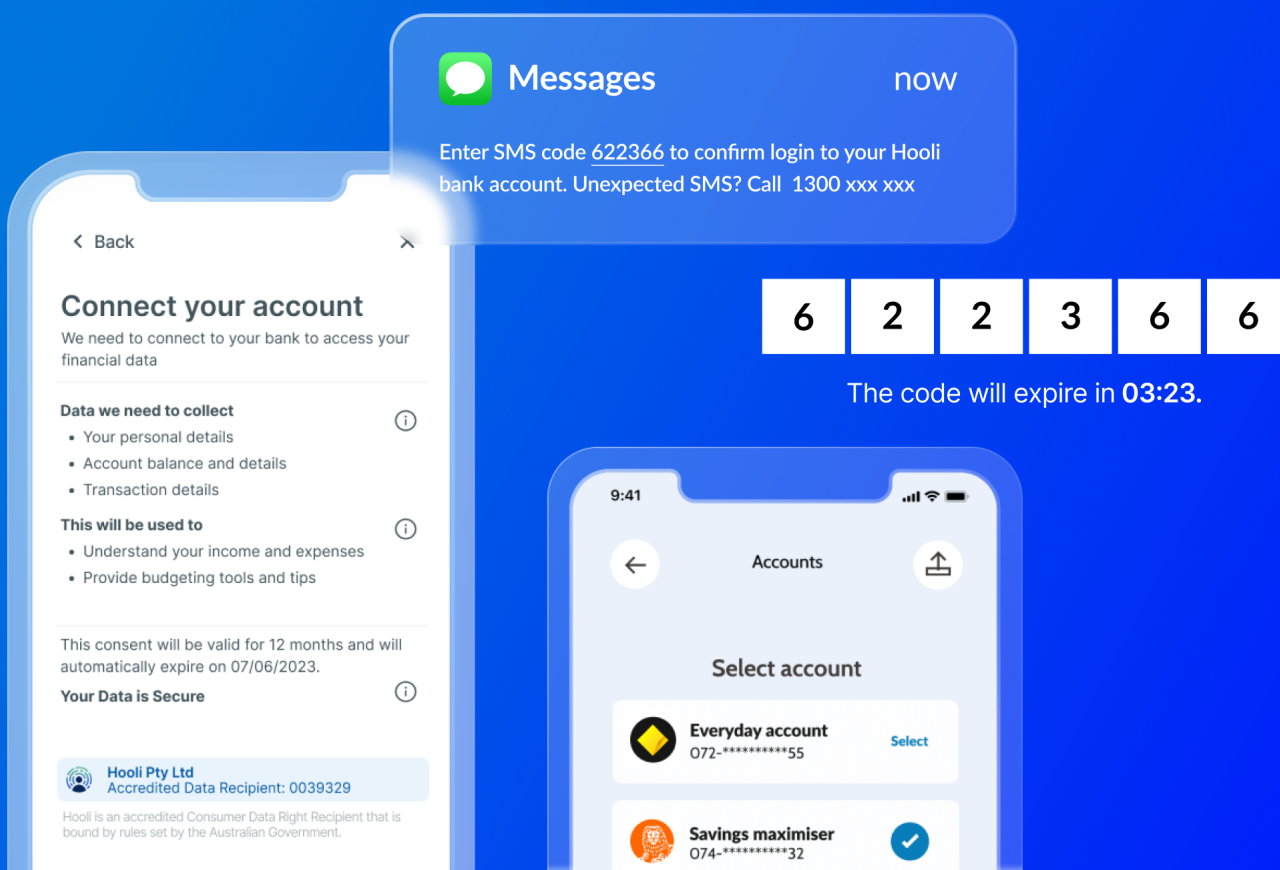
Messages now

Enter SMS code 622366 to confirm login to your Hooli bank account. Unexpected SMS? Call 1300 xxx xxx

| 6 | 2 | 2 | 3 | 6 | 6 |
|---|---|---|---|---|---|

The code will expire in **03:23**.

< Back ×

Connect your account

We need to connect to your bank to access your financial data

Data we need to collect
• Your personal details
• Account balance and details
• Transaction details

This will be used to
• Understand your income and expenses
• Provide budgeting tools and tips

This consent will be valid for 12 months and will automatically expire on 07/06/2023.

Your Data is Secure

Hooli Pty Ltd
Accredited Data Recipient: 0039329

Hooli is an accredited Consumer Data Right Recipient that is bound by rules set by the Australian Government.

9:41

Accounts

Select account

Everyday account
072-**********55
Select

Savings maximiser
074-**********32